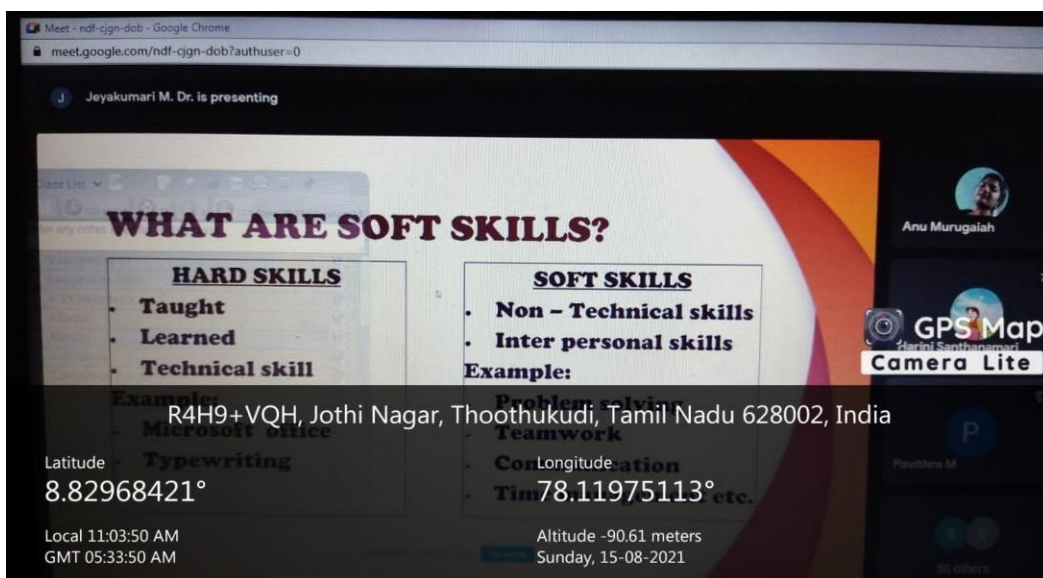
Meet - ndf-cjgn-dob - Google Chrome
meet.google.com/ndf-cjgn-dob?authuser=0

J Jeyakumari M. Dr. is presenting

WHAT ARE SOFT SKILLS?

HARD SKILLS
- Taught
- Learned
- Technical skill
Example:
- Microsoft office
- Typewriting

SOFT SKILLS
- Non – Technical skills
- Inter personal skills
Example:
- Problem solving
- Teamwork
- Communication
- Tim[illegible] etc.

Anu Murugaiah
Harini Santhanamari
P
Pavithra M
50 others

GPS Map Camera Lite

R4H9+VQH, Jothi Nagar, Thoothukudi, Tamil Nadu 628002, India

Latitude
8.82968421°
Local 11:03:50 AM
GMT 05:33:50 AM

Longitude
78.11975113°
Altitude -90.61 meters
Sunday, 15-08-2021